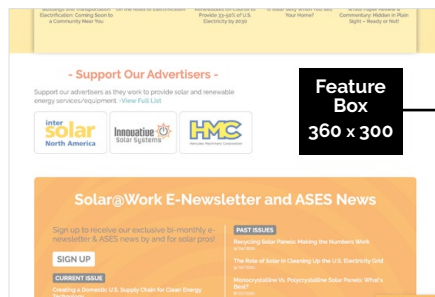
Buildings and Transportation Electrification: Coming Soon to a Community Near You

On the Road to Electrification

Renewables on Course to Provide 33-50% of U.S. Electricity by 2030

Is a Solar Shingle Roof Best for Your Home?

A Hot Paper Review & Commentary: Hidden in Plain Sight – Ready or Not!

- Support Our Advertisers -

Support our advertisers as they work to provide solar and renewable energy services/equipment. : View Full List

inter solar North America

Innovative Solar Systems

HMC Hercules Machinery Corporation

Feature Box 360 x 300

Solar@Work E-Newsletter and ASES News

Sign up to receive our exclusive bi-monthly e-newsletter & ASES news by and for solar pros!

SIGN UP

CURRENT ISSUE

Creating a Domestic U.S. Supply Chain for Clean Energy Technologies

PAST ISSUES

Recycling Solar Panels: Making the Numbers Work

The Role of Solar in Cleaning Up the U.S. Electricity Grid

Monocrystalline Vs. Polycrystalline Solar Panels: What's Best?